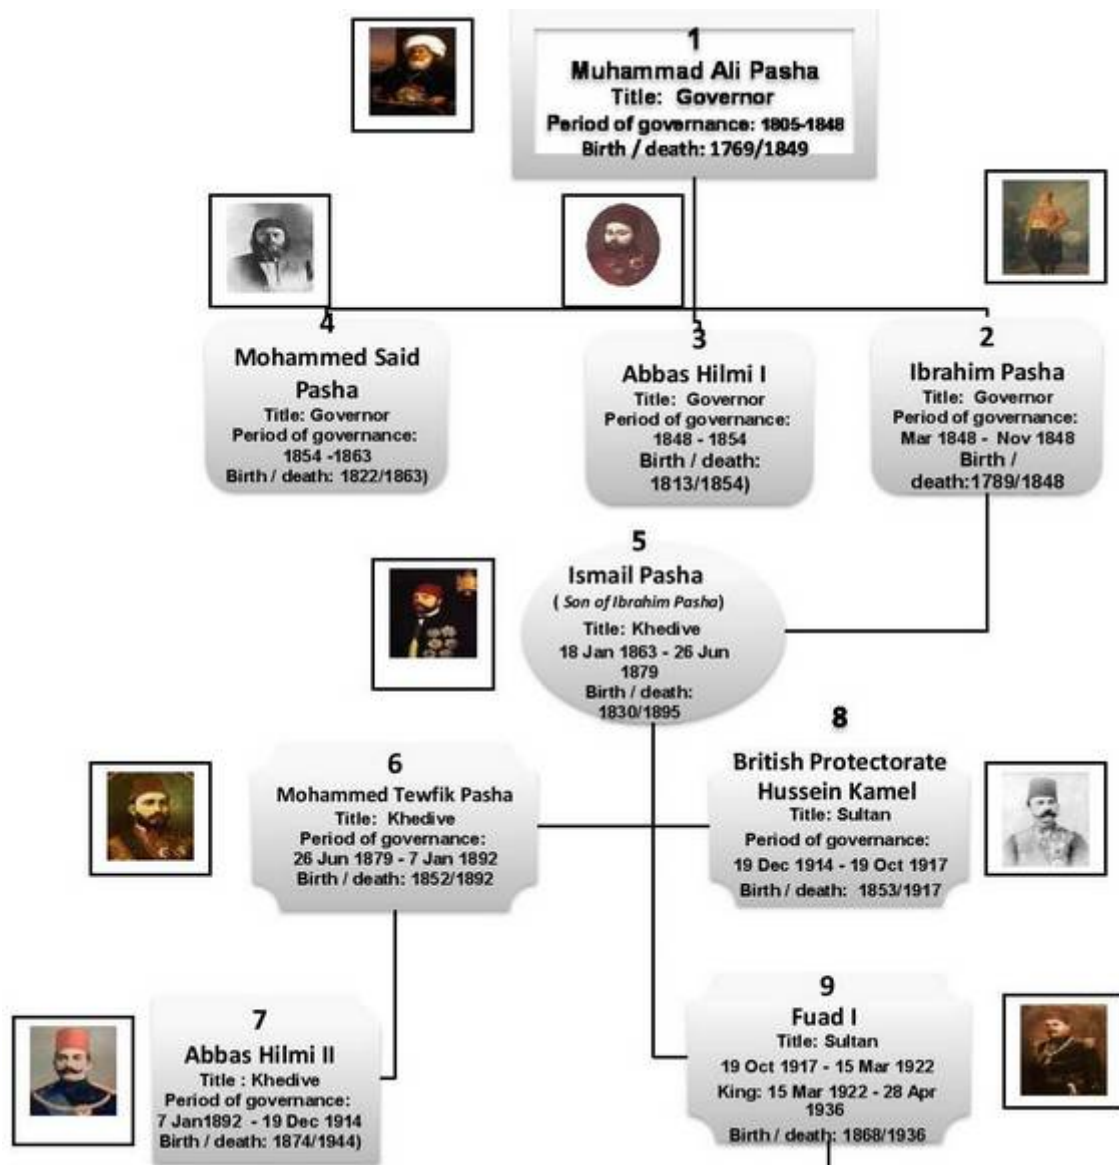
1
Muhammad Ali Pasha
Title: Governor
Period of governance: 1805-1848
Birth / death: 1769/1849

4
Mohammed Said Pasha
Title: Governor
Period of governance: 1854 -1863
Birth / death: 1822/1863)

3
Abbas Hilmi I
Title: Governor
Period of governance: 1848 - 1854
Birth / death: 1813/1854)

2
Ibrahim Pasha
Title: Governor
Period of governance: Mar 1848 - Nov 1848
Birth / death:1789/1848

5
Ismail Pasha
( Son of Ibrahim Pasha)
Title: Khedive
18 Jan 1863 - 26 Jun 1879
Birth / death: 1830/1895

8
British Protectorate
Hussein Kamel
Title: Sultan
Period of governance:
19 Dec 1914 - 19 Oct 1917
Birth / death: 1853/1917

6
Mohammed Tewfik Pasha
Title: Khedive
Period of governance:
26 Jun 1879 - 7 Jan 1892
Birth / death: 1852/1892

7
Abbas Hilmi II
Title : Khedive
Period of governance:
7 Jan1892 - 19 Dec 1914
Birth / death: 1874/1944)

9
Fuad I
Title: Sultan
19 Oct 1917 - 15 Mar 1922
King: 15 Mar 1922 - 28 Apr 1936
Birth / death: 1868/1936